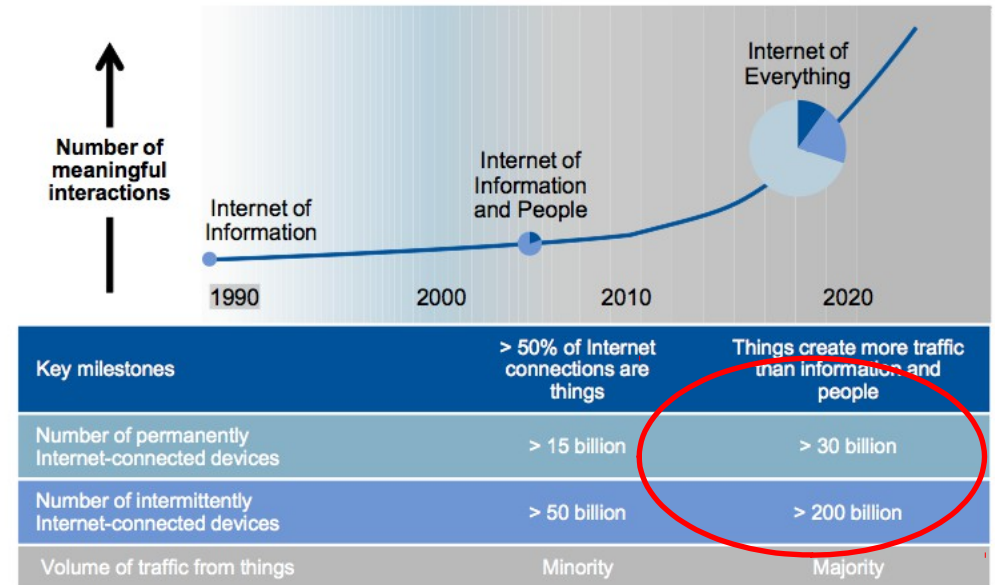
Number of meaningful interactions

Internet of Information

Internet of Information and People

Internet of Everything

1990

2000

2010

2020

| Key milestones | > 50% of Internet connections are things | Things create more traffic than information and people |
|---|---|---|
| Number of permanently Internet-connected devices | > 15 billion | > 30 billion |
| Number of intermittently Internet-connected devices | > 50 billion | > 200 billion |
| Volume of traffic from things | Minority | Majority |